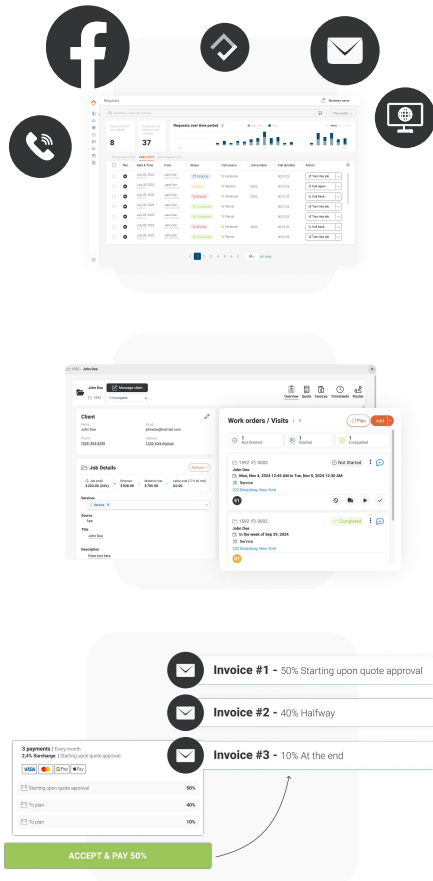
Requests

8

37

Requests over time period

Work orders / Visits

Client

Job Details

Invoice #1 - 50% Starting upon quote approval

Invoice #2 - 40% Halfway

Invoice #3 - 10% At the end

3 payments | Every month
2,4% Surcharge | Starting upon quote approval

Starting upon quote approval 50%

To plan 40%

To plan 10%

ACCEPT & PAY 50%